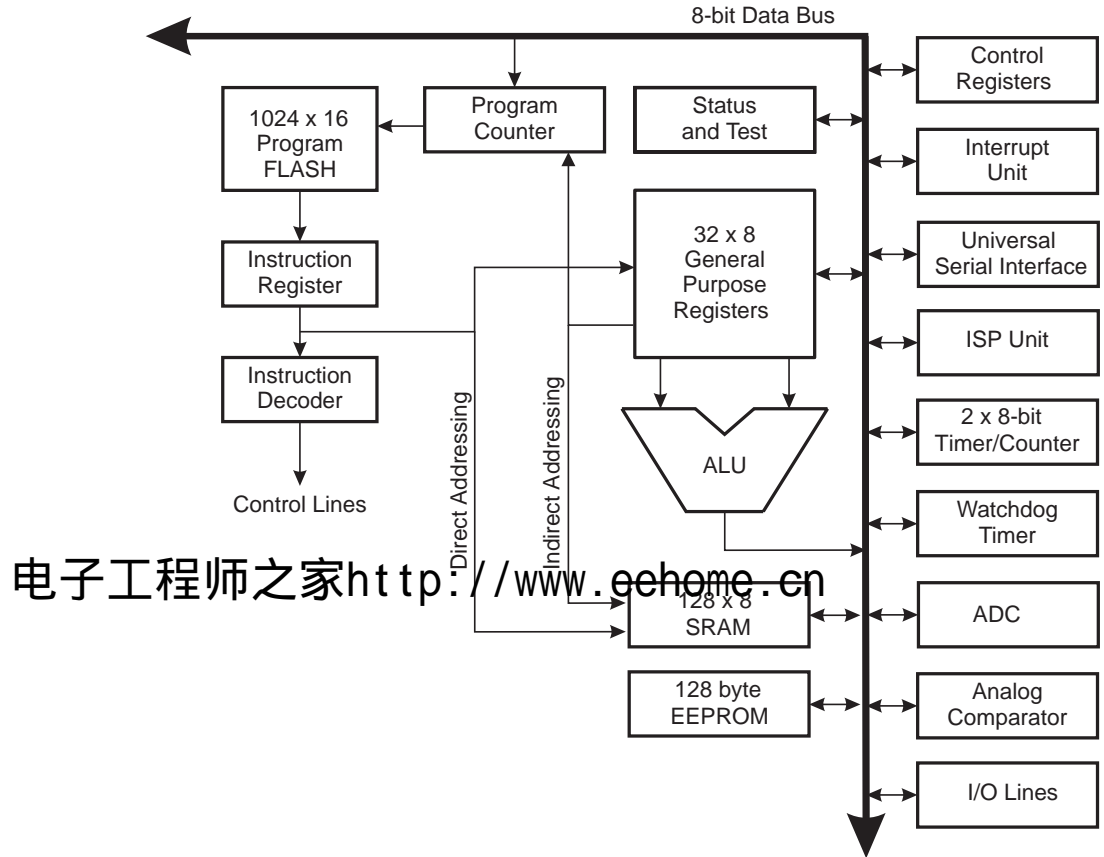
8-bit Data Bus

1024 x 16 Program FLASH

Program Counter

Status and Test

Control Registers

Interrupt Unit

Instruction Register

32 x 8 General Purpose Registers

Universal Serial Interface

ISP Unit

Instruction Decoder

Direct Addressing

Indirect Addressing

2 x 8-bit Timer/Counter

ALU

Control Lines

Watchdog Timer

电子工程师之家http://www.eehome.cn

128 x 8 SRAM

ADC

128 byte EEPROM

Analog Comparator

I/O Lines